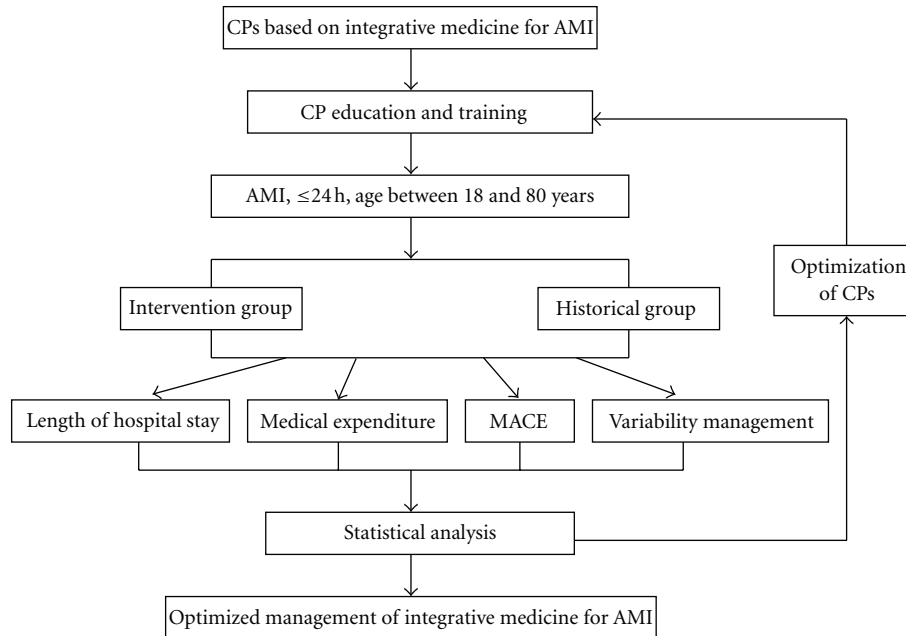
CPs based on integrative medicine for AMI

CP education and training

AMI, $\leq$24 h, age between 18 and 80 years

Intervention group

Historical group

Optimization of CPs

Length of hospital stay

Medical expenditure

MACE

Variability management

Statistical analysis

Optimized management of integrative medicine for AMI